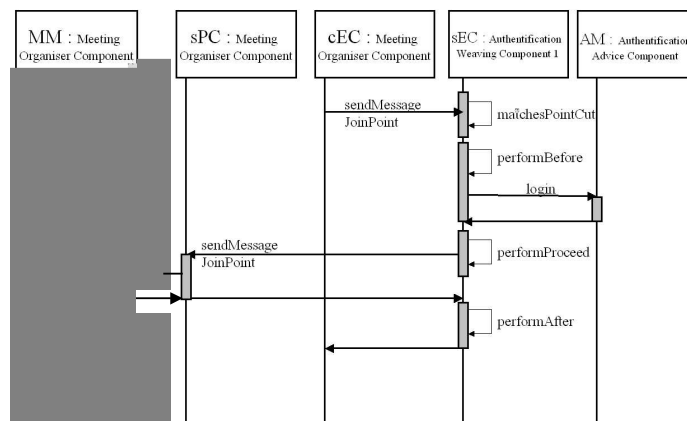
MM : Meeting Organiser Component

sPC : Meeting Organiser Component

cEC : Meeting Organiser Component

sEC : Authentification Weaving Component 1

AM : Authentificatio Advice Component

sendMessage JoinPoint

matchesPointCut

performBefore

login

sendMessage JoinPoint

performProceed

performAfter